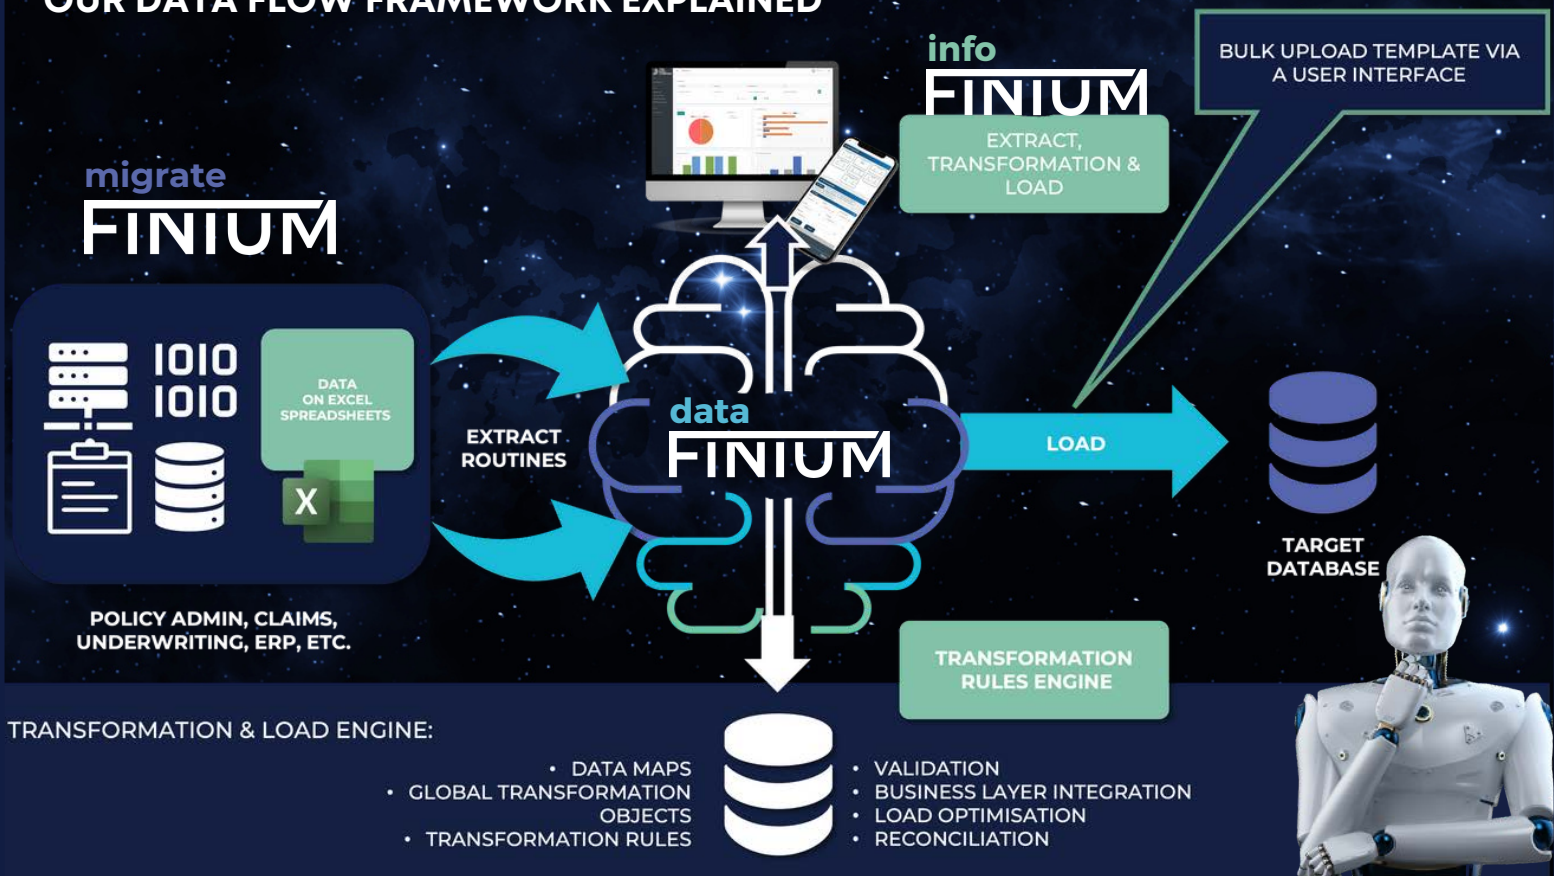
OUR DATA FLOW FRAMEWORK EXPLAINED

info
FINIUM

BULK UPLOAD TEMPLATE VIA A USER INTERFACE

EXTRACT, TRANSFORMATION & LOAD

migrate
FINIUM

1010
1010

DATA ON EXCEL SPREADSHEETS

X

EXTRACT ROUTINES

data
FINIUM

LOAD

TARGET DATABASE

POLICY ADMIN, CLAIMS, UNDERWRITING, ERP, ETC.

TRANSFORMATION RULES ENGINE

TRANSFORMATION & LOAD ENGINE:

• DATA MAPS
• GLOBAL TRANSFORMATION OBJECTS
• TRANSFORMATION RULES

• VALIDATION
• BUSINESS LAYER INTEGRATION
• LOAD OPTIMISATION
• RECONCILIATION